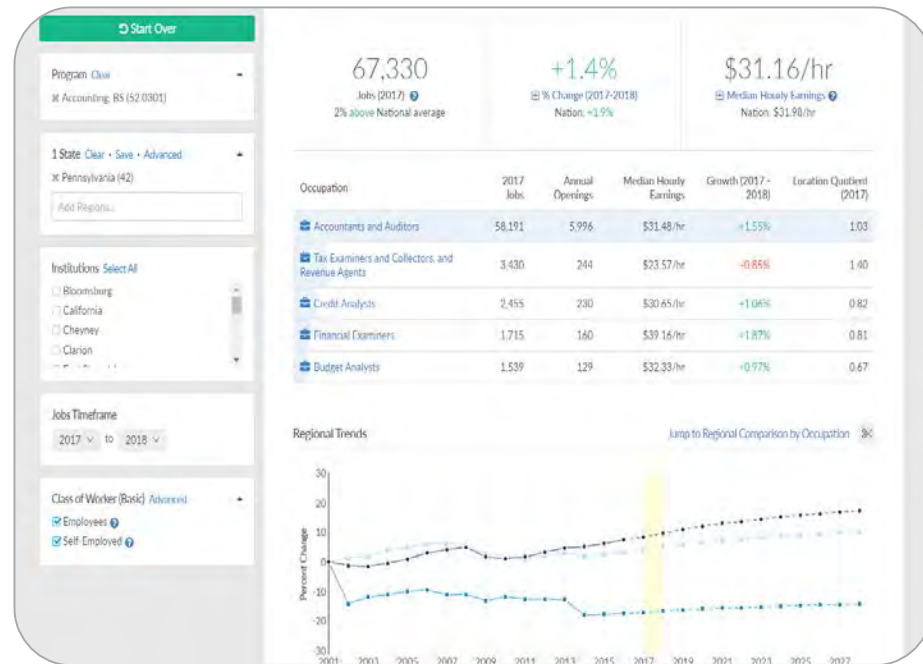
Start Over

Program Clear
Accounting, BS (52.0301)

1 State Clear • Save • Advanced
Pennsylvania (42)
Add Regions...

Institutions Select All
Bloomsburg
California
Cheyney
Clarion

Jobs Timeframe
2017 to 2018

Class of Worker (Basic) Advanced
Employees
Self-Employed

67,330
Jobs (2017)
2% above National average

+1.4%
% Change (2017-2018)
Nation: +1.9%

$31.16/hr
Median Hourly Earnings
Nation: $31.90/hr

| Occupation | 2017 Jobs | Annual Openings | Median Hourly Earnings | Growth (2017 - 2018) | Location Quotient (2017) |
|---|---|---|---|---|---|
| Accountants and Auditors | 58,191 | 5,996 | $31.48/hr | +1.55% | 1.03 |
| Tax Examiners and Collectors, and Revenue Agents | 3,430 | 244 | $23.57/hr | -0.85% | 1.40 |
| Credit Analysts | 2,455 | 230 | $30.65/hr | +1.06% | 0.82 |
| Financial Examiners | 1,715 | 160 | $39.16/hr | +1.87% | 0.81 |
| Budget Analysts | 1,539 | 129 | $32.33/hr | +0.97% | 0.67 |

Regional Trends
Jump to Regional Comparison by Occupation

30
20
10
0
-10
-20
-30
Percent Change
2001 2003 2005 2007 2009 2011 2013 2015 2017 2019 2021 2023 2025 2027